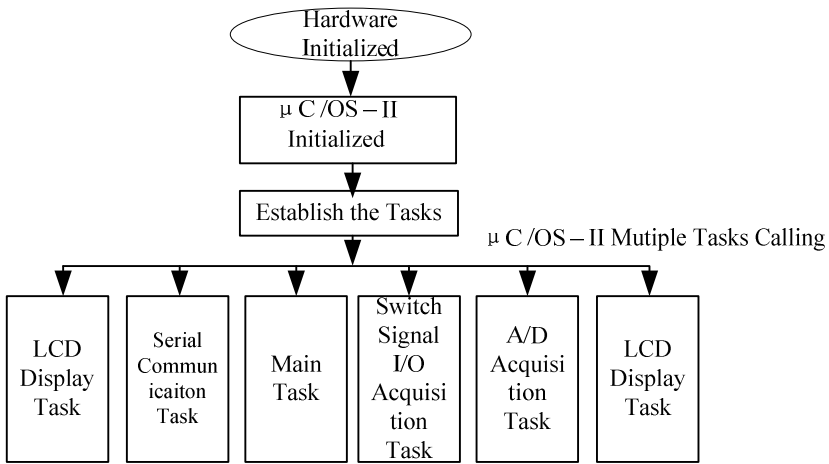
Hardware Initialized

μ C /OS – II Initialized

Establish the Tasks

μ C /OS – II Mutiple Tasks Calling

LCD Display Task

Serial Commun icaiton Task

Main Task

Switch Signal I/O Acquisi tion Task

A/D Acquisi tion Task

LCD Display Task